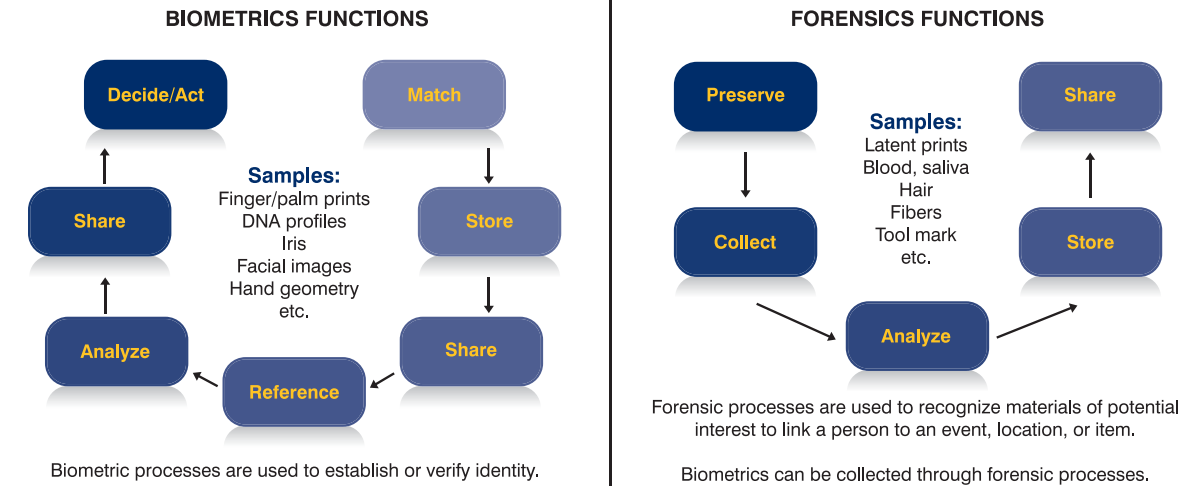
BIOMETRICS FUNCTIONS

Decide/Act

Match

Samples:
Finger/palm prints
DNA profiles
Iris
Facial images
Hand geometry
etc.

Share

Store

Share

Analyze

Reference

Biometric processes are used to establish or verify identity.

FORENSICS FUNCTIONS

Preserve

Share

Samples:
Latent prints
Blood, saliva
Hair
Fibers
Tool mark
etc.

Collect

Store

Analyze

Forensic processes are used to recognize materials of potential interest to link a person to an event, location, or item.

Biometrics can be collected through forensic processes.